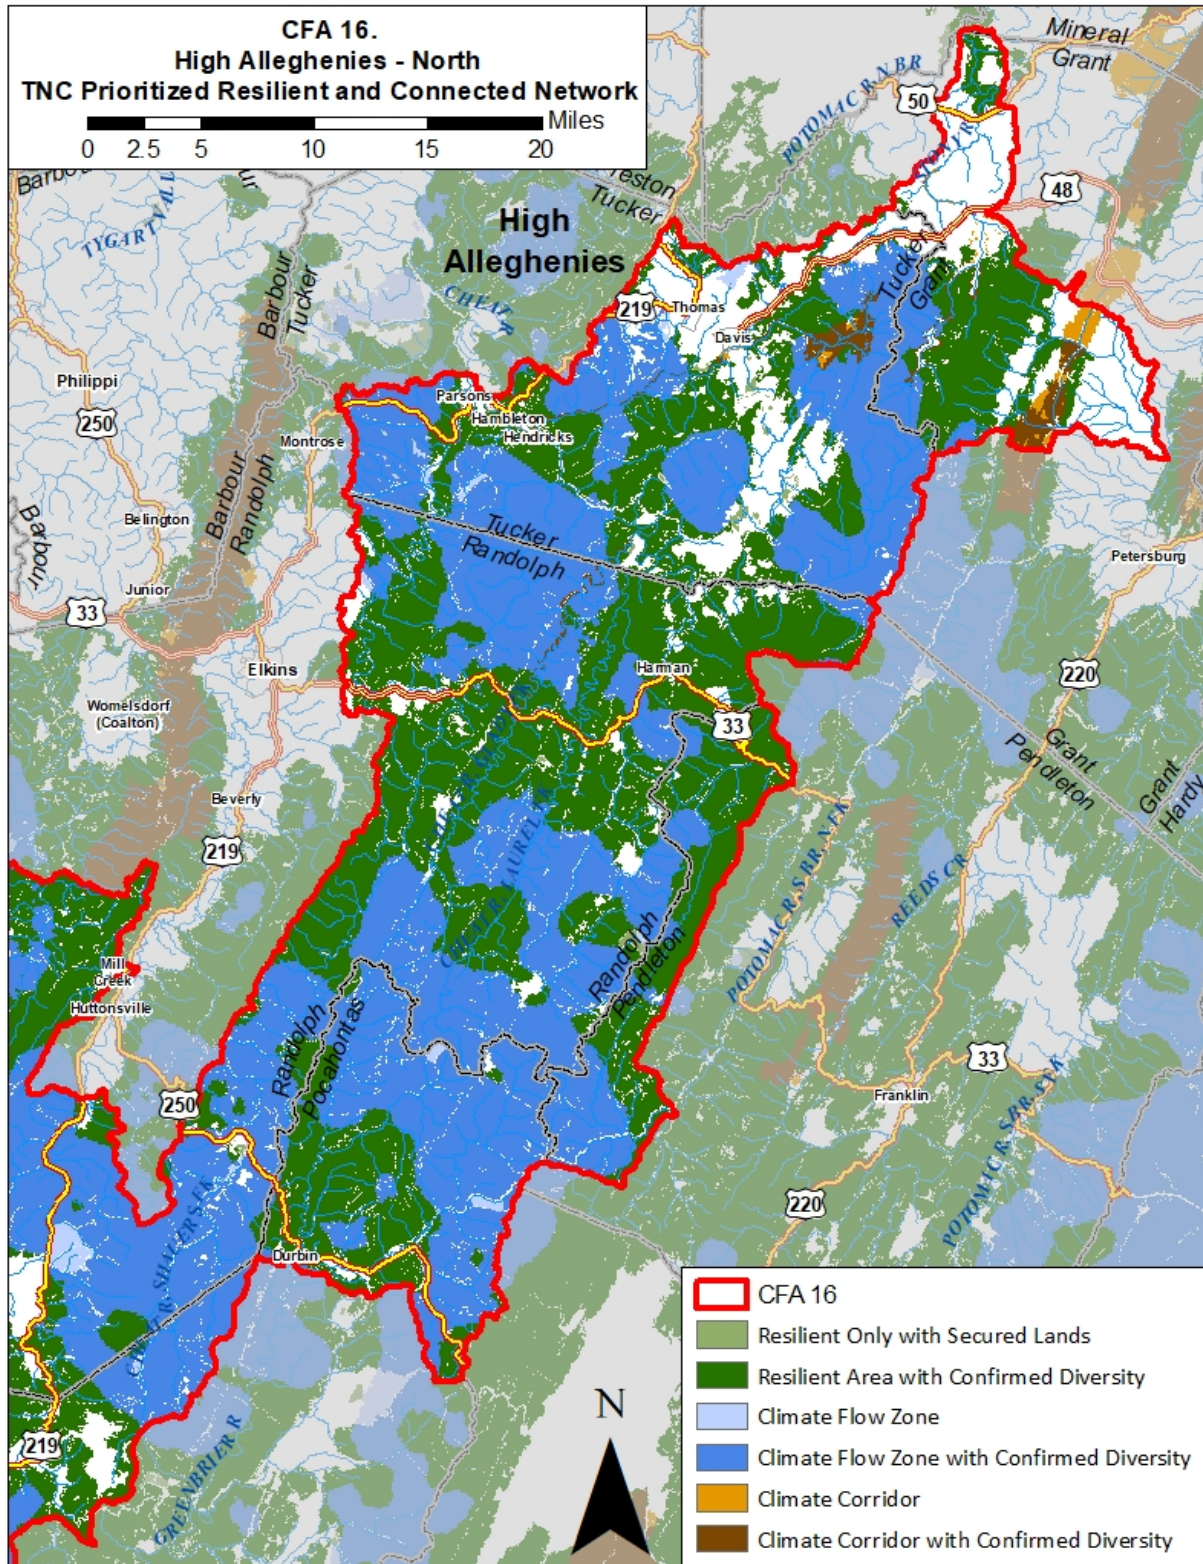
CFA 16.
High Allegheneis - North
TNC Prioritized Resilient and Connected Network

Miles
0 2.5 5 10 15 20

Mineral
Grant
50
POTOMAC R.N.BR
48
Barbour
TYGART VALLEY R
Preston
Tucker
High
Alleghenies
CHEAT R
219
Thomas
Davis
Tucker
Grant
Barbour
Tucker
Philippi
250
Parsons
Hambleton
Hendricks
Montrose
Barbour
Randolph
Belington
Barbour
Tucker
Randolph
Junior
33
Petersburg
Elkins
Harman
220
Womelsdorf
(Coalton)
33
Grant
Pendleton
Grant
Hardy
Beverly
219
LAUREL FK
POTOMAC R.S.BR.N.FK
REEDS CR
Mill
Creek
Huttonsville
Randolph
Pendleton
Randolph
Pocahontas
33
250
Franklin
220
POTOMAC R.S.BR.
Durbin
219
GREENBRIER R

CFA 16
Resilient Only with Secured Lands
Resilient Area with Confirmed Diversity
Climate Flow Zone
Climate Flow Zone with Confirmed Diversity
Climate Corridor
Climate Corridor with Confirmed Diversity

N